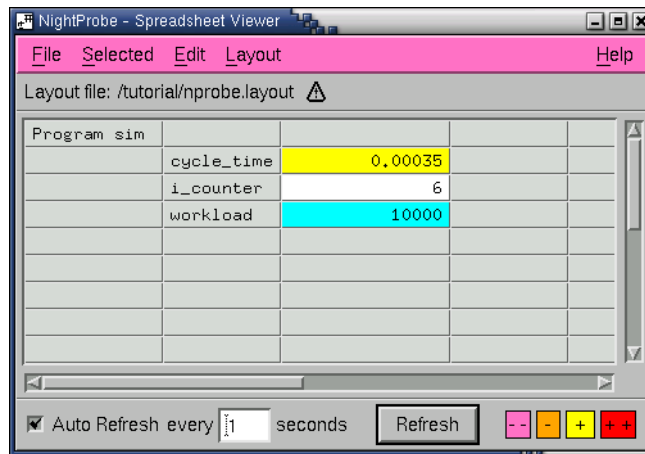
NightProbe - Spreadsheet Viewer

File Selected Edit Layout Help

Layout file: /tutorial/nprobe.layout

| Program sim | | | | |
|---|---|---|---|---|
| | cycle_time | 0.00035 | | |
| | i_counter | 6 | | |
| | workload | 10000 | | |
| | | | | |
| | | | | |
| | | | | |
| | | | | |
| | | | | |

Auto Refresh every 1 seconds Refresh -- - + ++